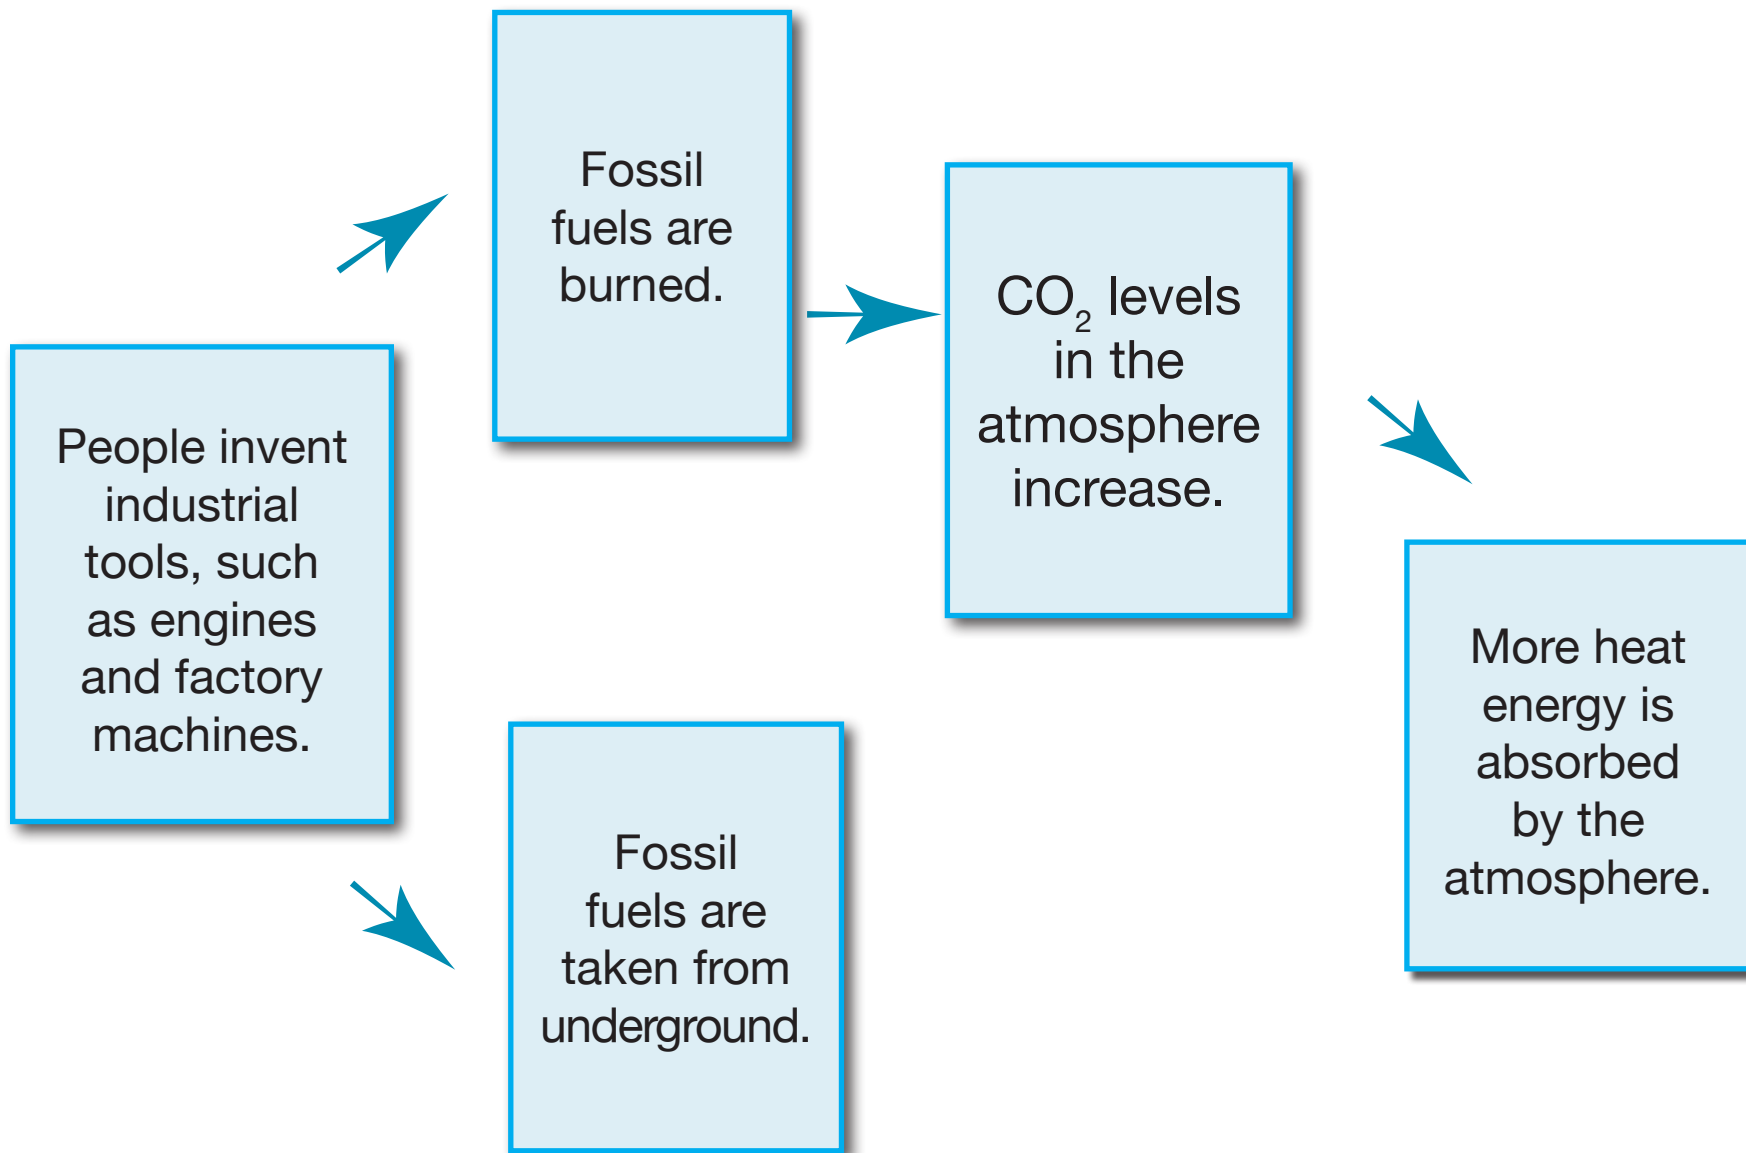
People invent industrial tools, such as engines and factory machines.

Fossil fuels are burned.

Fossil fuels are taken from underground.

$CO_2$ levels in the atmosphere increase.

More heat energy is absorbed by the atmosphere.